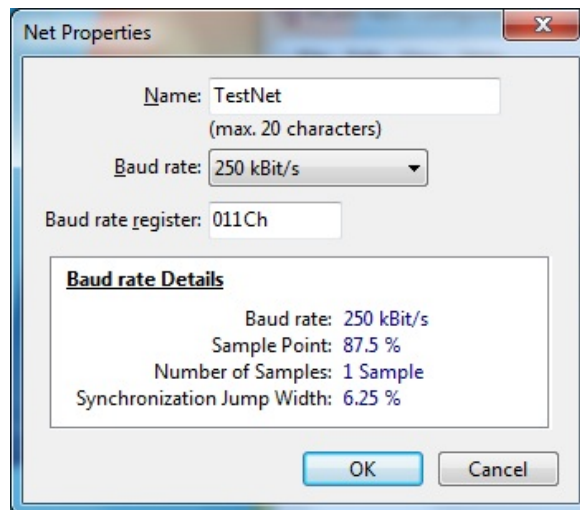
Net Properties

Name: TestNet
(max. 20 characters)

Baud rate: 250 kBit/s

Baud rate register: 011Ch

Baud rate Details

Baud rate: 250 kBit/s
Sample Point: 87.5 %
Number of Samples: 1 Sample
Synchronization Jump Width: 6.25 %

OK
Cancel